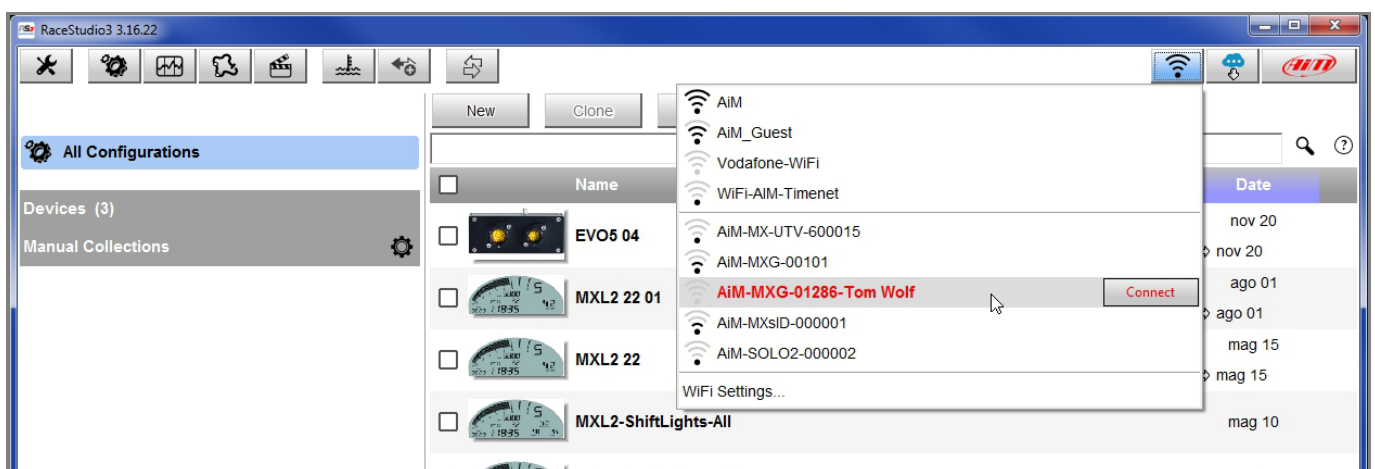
RaceStudio3 3.16.22

AiM

New

Clone

All Configurations

Devices (3)

Manual Collections

Name

Date

EVO5 04

nov 20

nov 20

MXL2 22 01

ago 01

ago 01

MXL2 22

mag 15

mag 15

MXL2-ShiftLights-All

mag 10

AiM

AiM_Guest

Vodafone-WiFi

WiFi-AIM-Timenet

AiM-MX-UTV-600015

AiM-MXG-00101

AiM-MXG-01286-Tom Wolf

Connect

AiM-MXsID-000001

AiM-SOLO2-000002

WiFi Settings...